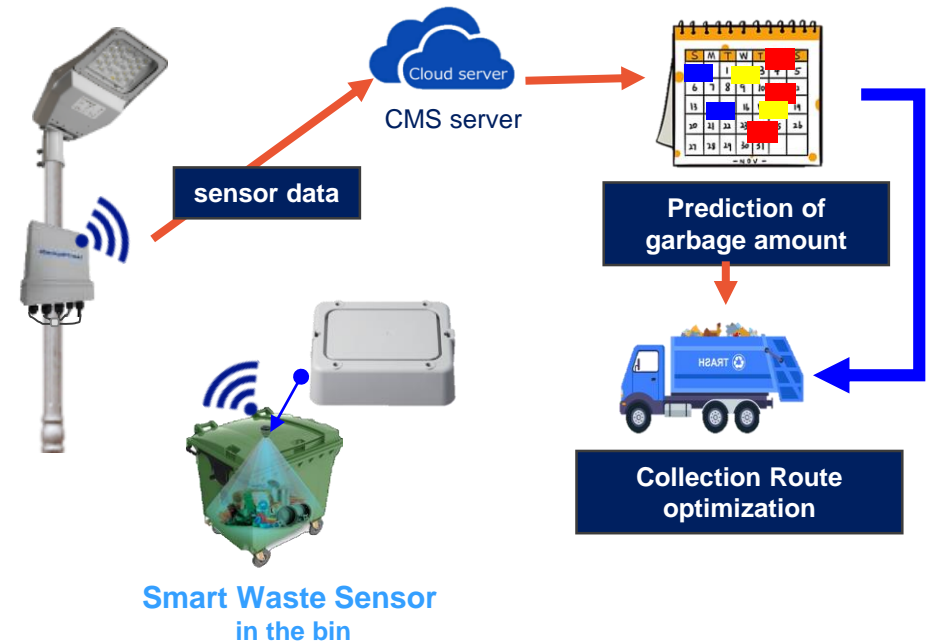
Cloud server
CMS server

S M T W T F S
1 2 3 4 5
6 7 8 9
13 16 19
20 21 22
27 28 29 30 31
NOV

sensor data

Prediction of garbage amount

TRASH

Collection Route optimization

Smart Waste Sensor
in the bin